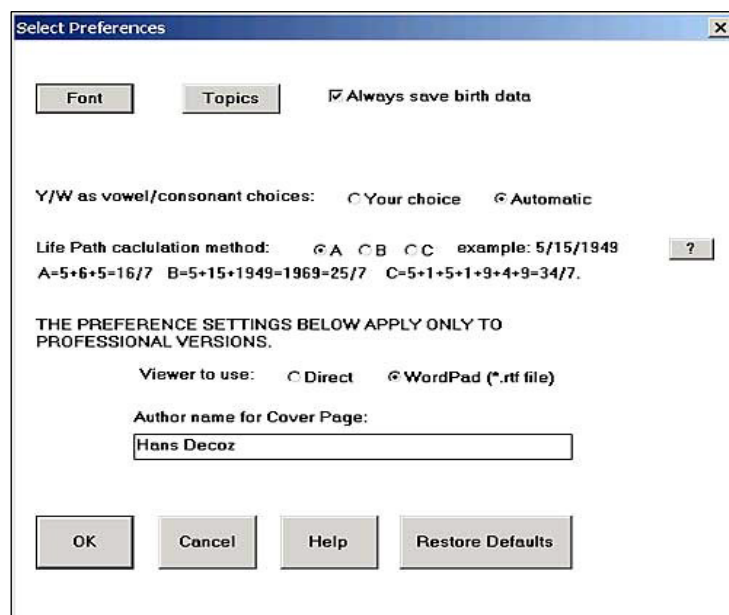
Select Preferences ×

Font Topics ☑ Always save birth data

Y/W as vowel/consonant choices: ○ Your choice ◉ Automatic

Life Path caclulation method: ◉ A ○ B ○ C example: 5/15/1949 ?

A=5+6+5=16/7 B=5+15+1949=1969=25/7 C=5+1+5+1+9+4+9=34/7.

THE PREFERENCE SETTINGS BELOW APPLY ONLY TO PROFESSIONAL VERSIONS.

Viewer to use: ○ Direct ◉ WordPad (*.rtf file)

Author name for Cover Page:

Hans Decoz

OK Cancel Help Restore Defaults